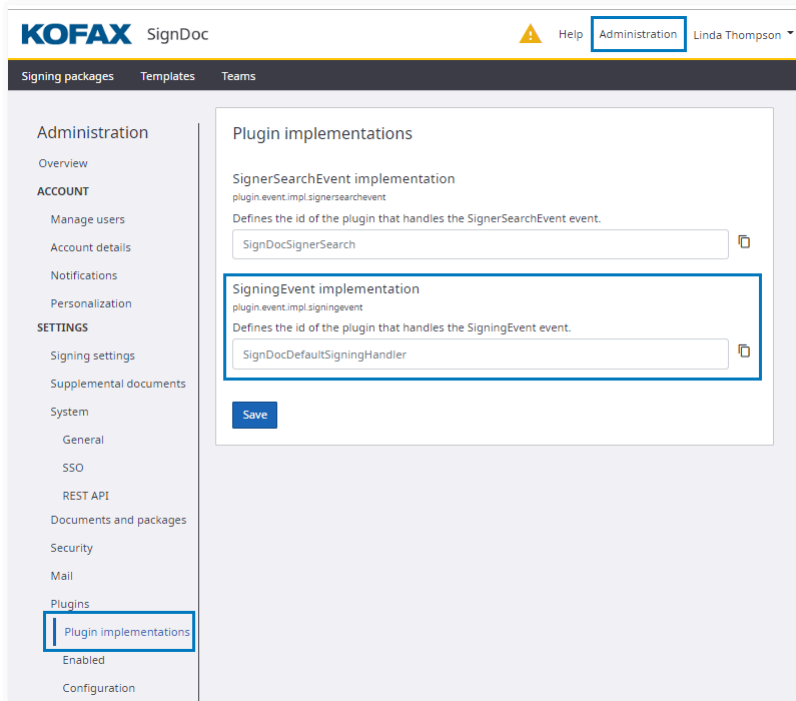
KOFAX SignDoc

Help Administration Linda Thompson

Signing packages Templates Teams

Administration

Overview

ACCOUNT

Manage users

Account details

Notifications

Personalization

SETTINGS

Signing settings

Supplemental documents

System

General

SSO

REST API

Documents and packages

Security

Mail

Plugins

Plugin implementations

Enabled

Configuration

Plugin implementations

SignerSearchEvent implementation

plugin.event.impl.signersearchevent

Defines the id of the plugin that handles the SignerSearchEvent event.

SignDocSignerSearch

SigningEvent implementation

plugin.event.impl.signingevent

Defines the id of the plugin that handles the SigningEvent event.

SignDocDefaultSigningHandler

Save